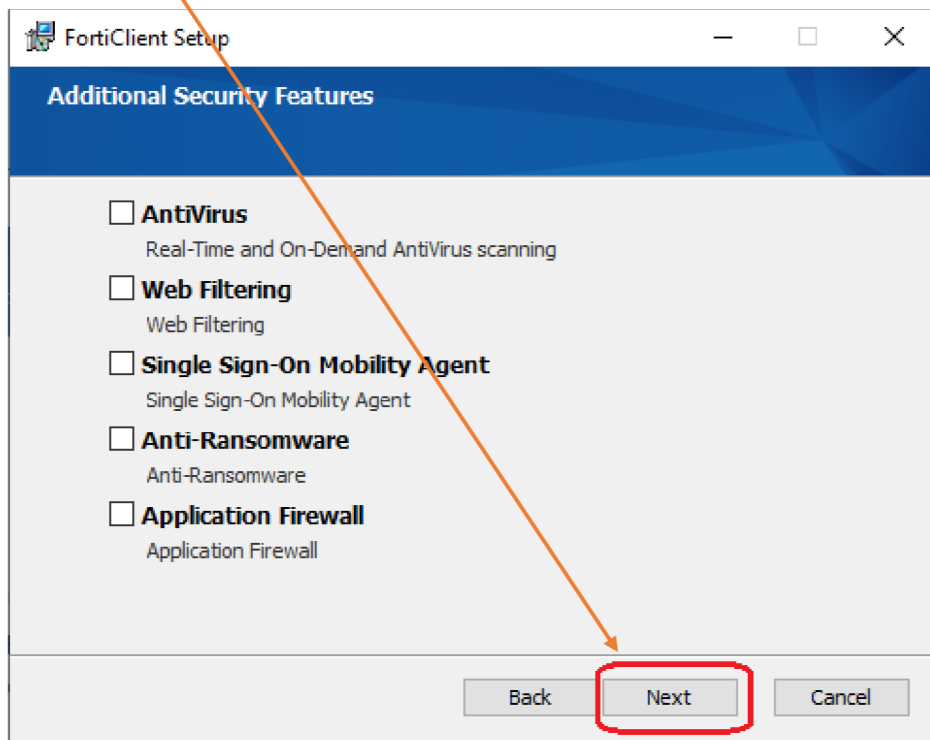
FortiClient Setup

Additional Security Features

AntiVirus
Real-Time and On-Demand AntiVirus scanning

Web Filtering
Web Filtering

Single Sign-On Mobility Agent
Single Sign-On Mobility Agent

Anti-Ransomware
Anti-Ransomware

Application Firewall
Application Firewall

Back Next Cancel